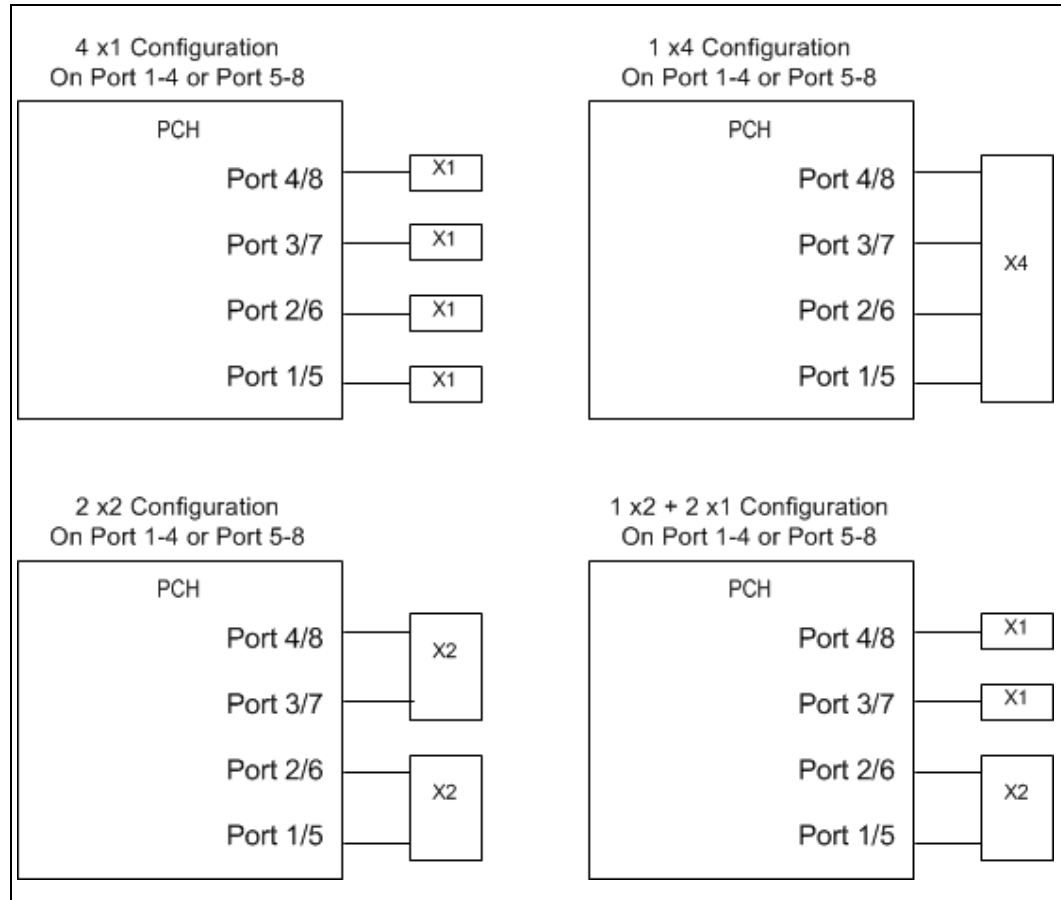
4 x1 Configuration
On Port 1-4 or Port 5-8

PCH

Port 4/8
X1

Port 3/7
X1

Port 2/6
X1

Port 1/5
X1

1 x4 Configuration
On Port 1-4 or Port 5-8

PCH

Port 4/8

Port 3/7

Port 2/6

Port 1/5

X4

2 x2 Configuration
On Port 1-4 or Port 5-8

PCH

Port 4/8

Port 3/7

X2

Port 2/6

Port 1/5

X2

1 x2 + 2 x1 Configuration
On Port 1-4 or Port 5-8

PCH

Port 4/8
X1

Port 3/7
X1

Port 2/6

Port 1/5

X2